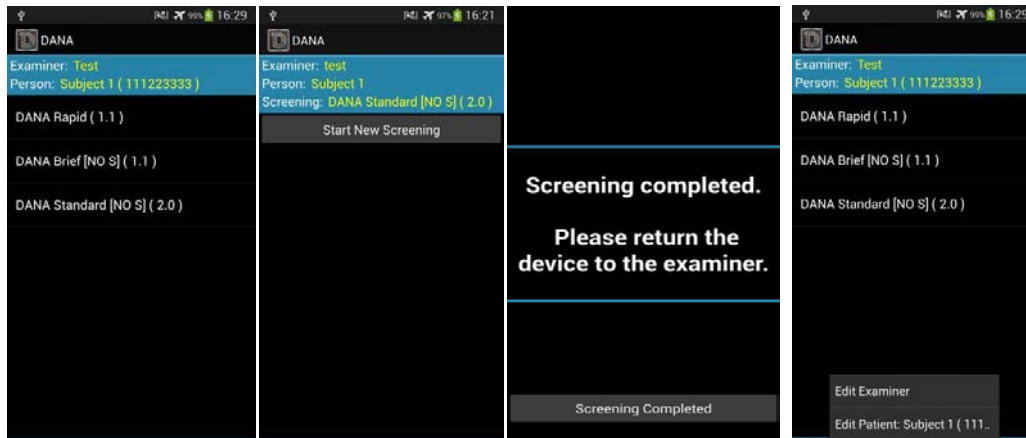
99% 16:29
DANA
Examiner: Test
Person: Subject 1 ( 111223333 )
DANA Rapid ( 1.1 )
DANA Brief [NO S] ( 1.1 )
DANA Standard [NO S] ( 2.0 )

97% 16:21
DANA
Examiner: test
Person: Subject 1
Screening: DANA Standard [NO S] ( 2.0 )
Start New Screening

Screening completed.

Please return the device to the examiner.

Screening Completed

99% 16:29
DANA
Examiner: Test
Person: Subject 1 ( 111223333 )
DANA Rapid ( 1.1 )
DANA Brief [NO S] ( 1.1 )
DANA Standard [NO S] ( 2.0 )
Edit Examiner
Edit Patient: Subject 1 ( 111..